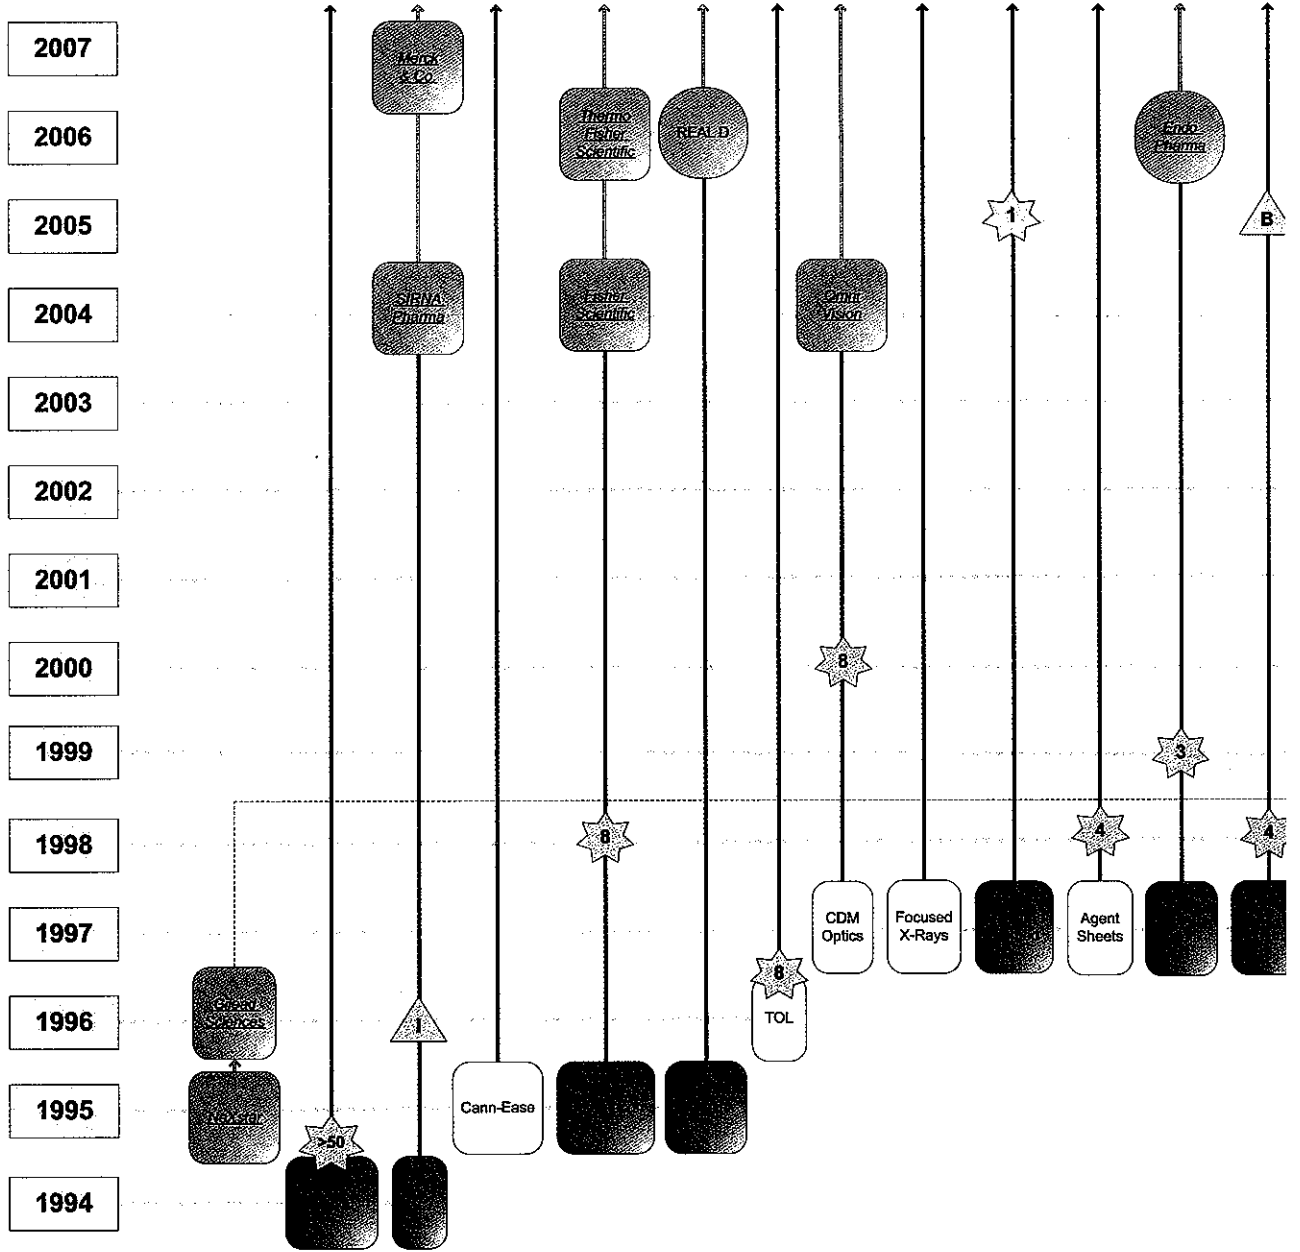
2007

2006

2005

2004

2003

2002

2001

2000

1999

1998

1997

1996

1995

1994

Merck & Co.

Thermo Fisher Scientific

REAL D

Endo Pharma

1

B

SIRNA Pharma

Fisher Scientific

Omni Vision

8

3

8

4

4

CDM Optics

Focused X-Rays

Agent Sheets

8

TOL

Gilead Sciences

1

Cann-Ease

NeXstar

>50